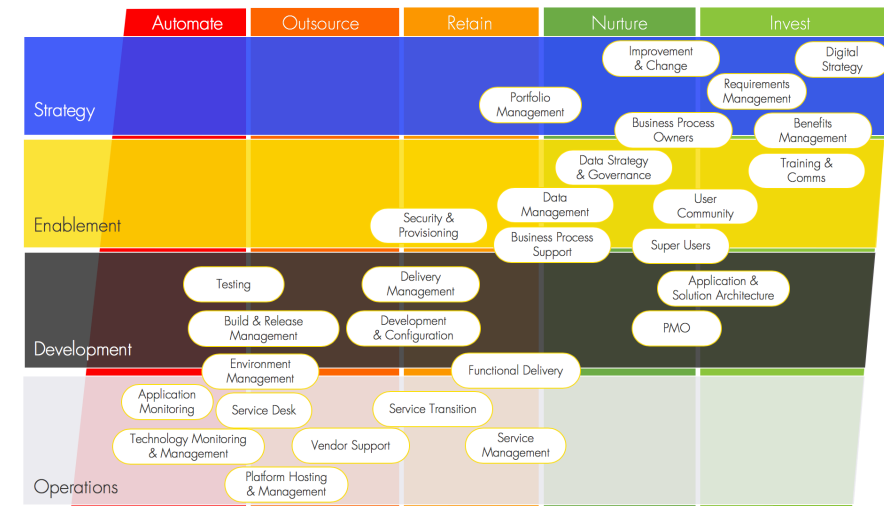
Automate | Outsource | Retain | Nurture | Invest

Strategy

Improvement & Change

Digital Strategy

Requirements Management

Portfolio Management

Business Process Owners

Benefits Management

Enablement

Data Strategy & Governance

Training & Comms

Data Management

User Community

Security & Provisioning

Business Process Support

Super Users

Development

Testing

Delivery Management

Application & Solution Architecture

Build & Release Management

Development & Configuration

PMO

Environment Management

Functional Delivery

Operations

Application Monitoring

Service Desk

Service Transition

Technology Monitoring & Management

Vendor Support

Service Management

Platform Hosting & Management